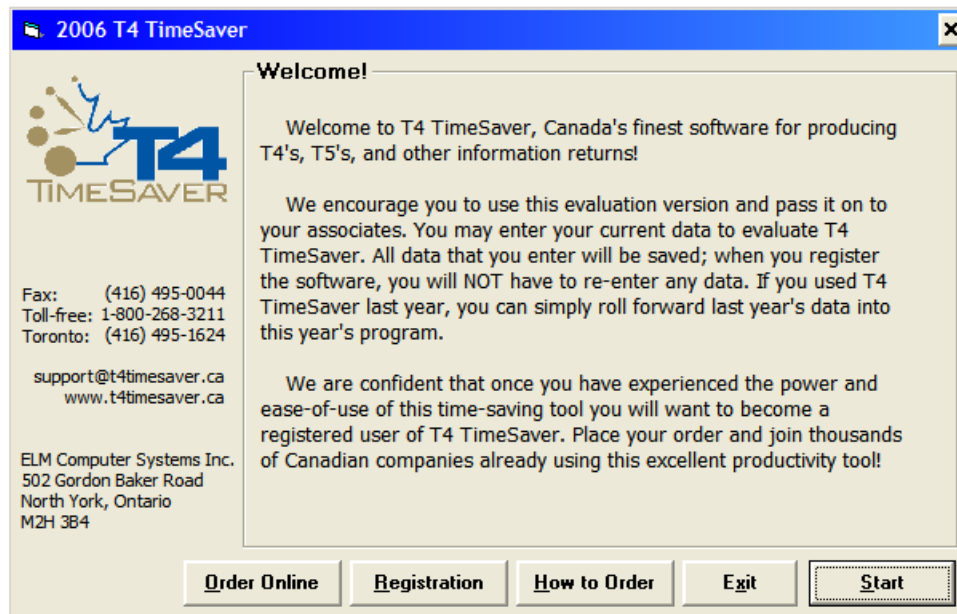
2006 T4 TimeSaver

T4
TIMESAVER

Fax: (416) 495-0044
Toll-free: 1-800-268-3211
Toronto: (416) 495-1624

support@t4timesaver.ca
www.t4timesaver.ca

ELM Computer Systems Inc.
502 Gordon Baker Road
North York, Ontario
M2H 3B4

Welcome!

Welcome to T4 TimeSaver, Canada's finest software for producing T4's, T5's, and other information returns!

We encourage you to use this evaluation version and pass it on to your associates. You may enter your current data to evaluate T4 TimeSaver. All data that you enter will be saved; when you register the software, you will NOT have to re-enter any data. If you used T4 TimeSaver last year, you can simply roll forward last year's data into this year's program.

We are confident that once you have experienced the power and ease-of-use of this time-saving tool you will want to become a registered user of T4 TimeSaver. Place your order and join thousands of Canadian companies already using this excellent productivity tool!

Order Online | Registration | How to Order | Exit | Start